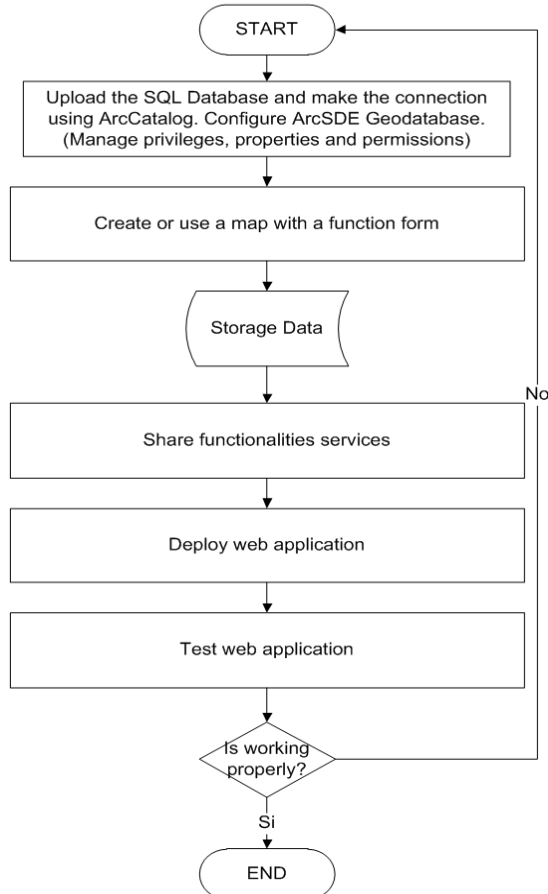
START

Upload the SQL Database and make the connection using ArcCatalog. Configure ArcSDE Geodatabase. (Manage privileges, properties and permissions)

Create or use a map with a function form

Storage Data

No

Share functionalities services

Deploy web application

Test web application

Is working properly?

Si

END